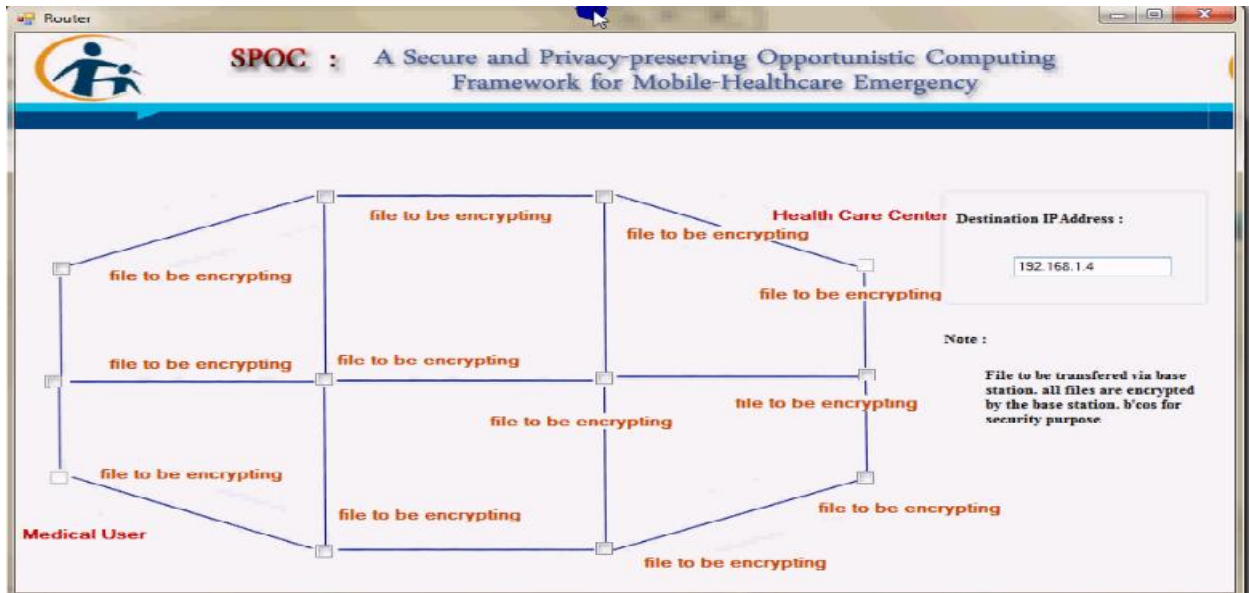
Router

SPOC : A Secure and Privacy-preserving Opportunistic Computing Framework for Mobile-Healthcare Emergency

file to be encrypting

Health Care Center

file to be encrypting

Destination IP Address :

192.168.1.4

file to be encrypting

file to be encrypting

Note :

file to be encrypting

file to be encrypting

File to be transfered via base station. all files are encrypted by the base station. b'cos for security purpose

file to be encrypting

file to be encrypting

file to be encrypting

file to be encrypting

file to be encrypting

Medical User

file to be encrypting

file to be encrypting